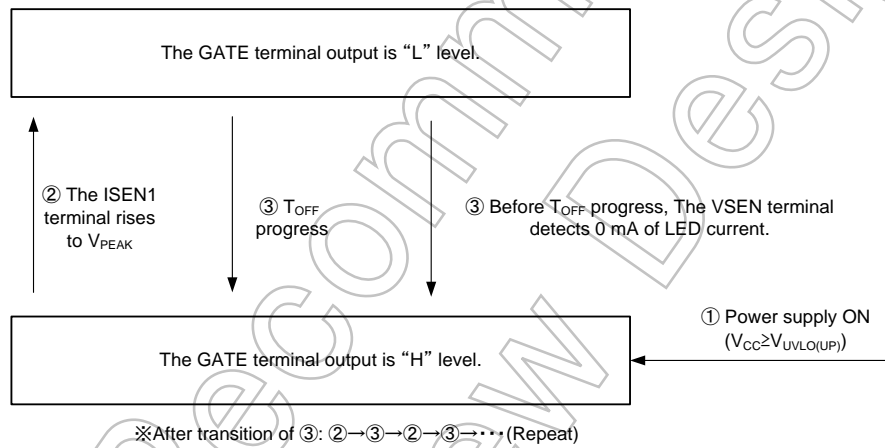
The GATE terminal output is "L" level.

② The ISEN1 terminal rises to $V_{PEAK}$

③ $T_{OFF}$ progress

③ Before $T_{OFF}$ progress, The VSEN terminal detects 0 mA of LED current.

① Power supply ON ($V_{CC}$≥$V_{UVLO(UP)}$)

The GATE terminal output is "H" level.

※After transition of ③: ②→③→②→③→···(Repeat)